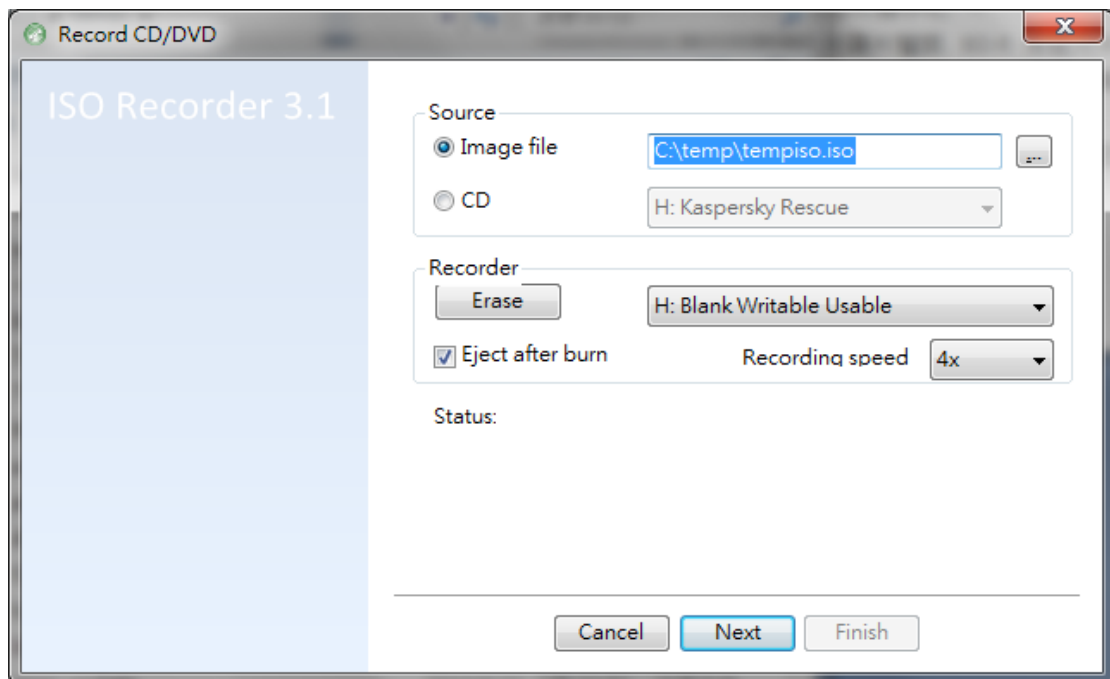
Record CD/DVD

ISO Recorder 3.1

Source

Image file

C:\temp\tempiso.iso

...

CD

H: Kaspersky Rescue

Recorder

Erase

H: Blank Writable Usable

Eject after burn

Recording speed

4x

Status:

Cancel

Next

Finish